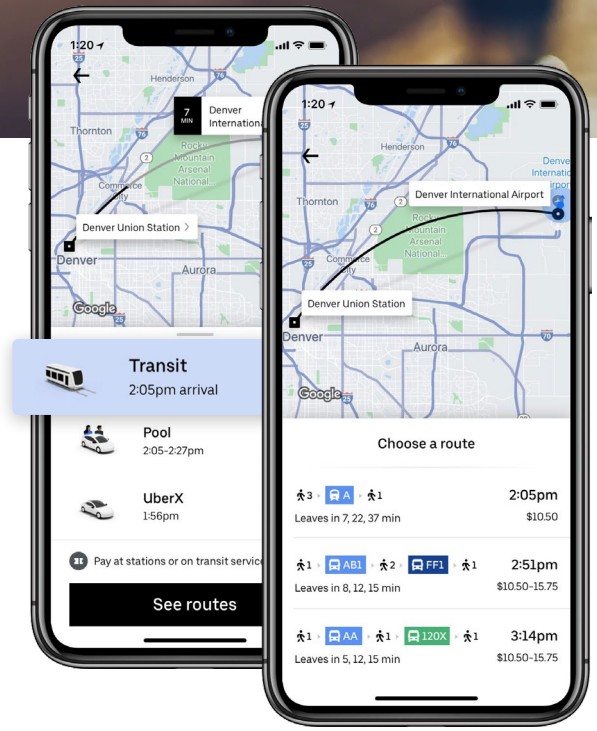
1:20

7 MIN Denver International

Thornton
Rocky Mountain Arsenal National
Commerce City
Denver Union Station >
Denver
Aurora
Google

Transit
2:05pm arrival

Pool
2:05-2:27pm

UberX
1:56pm

Pay at stations or on transit service

See routes

1:20

Henderson
Denver International Airport
Thornton
Rocky Mountain Arsenal National
Commerce City
Denver Union Station
Denver
Aurora
Google

Choose a route

3 A 1
Leaves in 7, 22, 37 min
2:05pm
$10.50

1 AB1 2 FF1 1
Leaves in 8, 12, 15 min
2:51pm
$10.50-15.75

1 AA 1 120X 1
Leaves in 5, 12, 15 min
3:14pm
$10.50-15.75